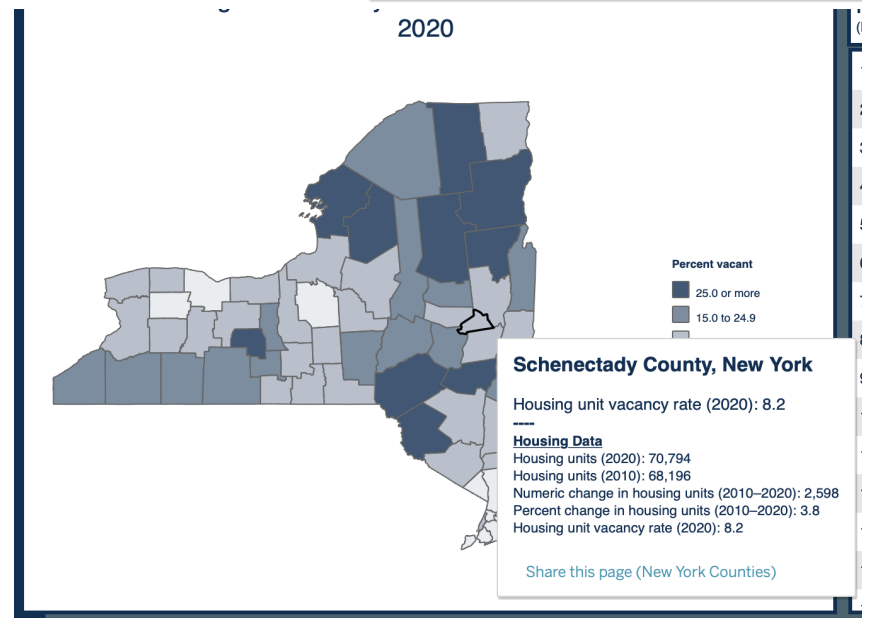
2020

Percent vacant

25.0 or more

15.0 to 24.9

Schenectady County, New York

Housing unit vacancy rate (2020): 8.2

----

Housing Data

Housing units (2020): 70,794
Housing units (2010): 68,196
Numeric change in housing units (2010–2020): 2,598
Percent change in housing units (2010–2020): 3.8
Housing unit vacancy rate (2020): 8.2

Share this page (New York Counties)